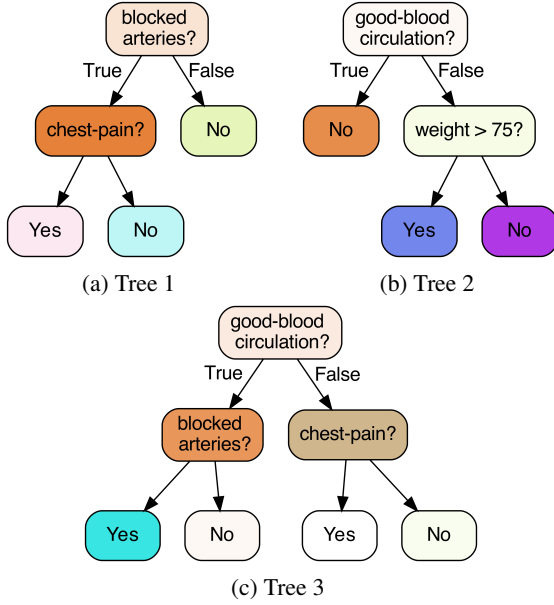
blocked arteries?

True

False

chest-pain?

No

Yes

No

(a) Tree 1

good-blood circulation?

True

False

No

weight > 75?

Yes

No

(b) Tree 2

good-blood circulation?

True

False

blocked arteries?

chest-pain?

Yes

No

Yes

No

(c) Tree 3